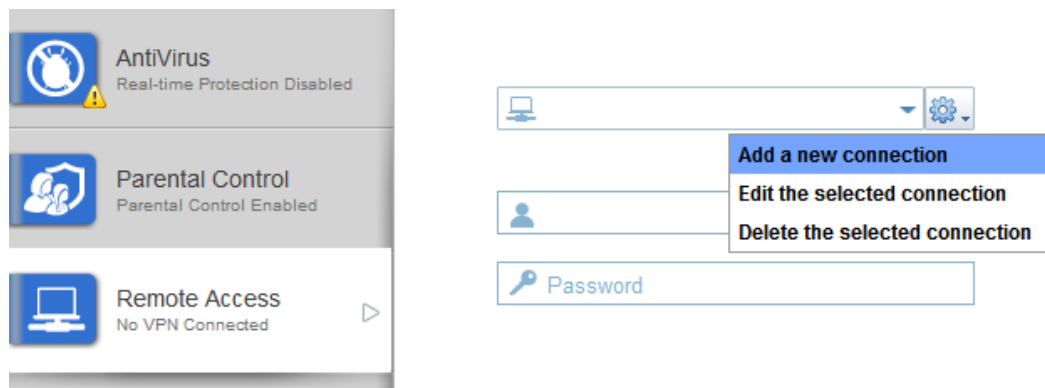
AntiVirus
Real-time Protection Disabled

Parental Control
Parental Control Enabled

Remote Access
No VPN Connected

Add a new connection
Edit the selected connection
Delete the selected connection

Password